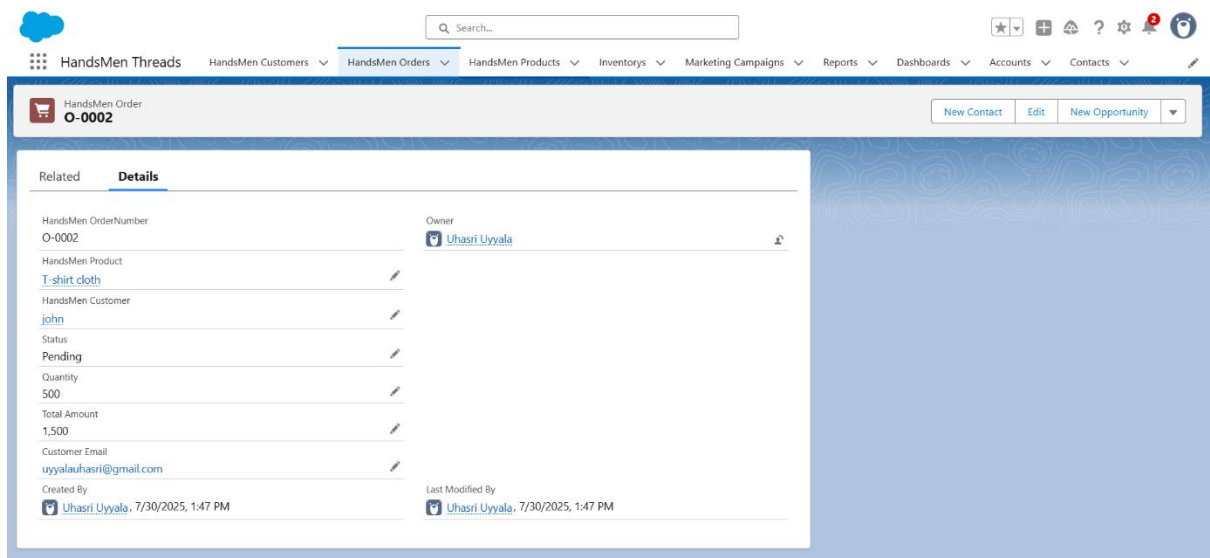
Search...

2

HandsMen Threads HandsMen Customers HandsMen Orders HandsMen Products Inventorys Marketing Campaigns Reports Dashboards Accounts Contacts

HandsMen Order
O-0002

New Contact Edit New Opportunity

Related Details

HandsMen OrderNumber
O-0002

Owner
Uhasri Uyyala

HandsMen Product
T-shirt cloth

HandsMen Customer
john

Status
Pending

Quantity
500

Total Amount
1,500

Customer Email
uyyalauhasri@gmail.com

Created By
Uhasri Uyyala, 7/30/2025, 1:47 PM

Last Modified By
Uhasri Uyyala, 7/30/2025, 1:47 PM